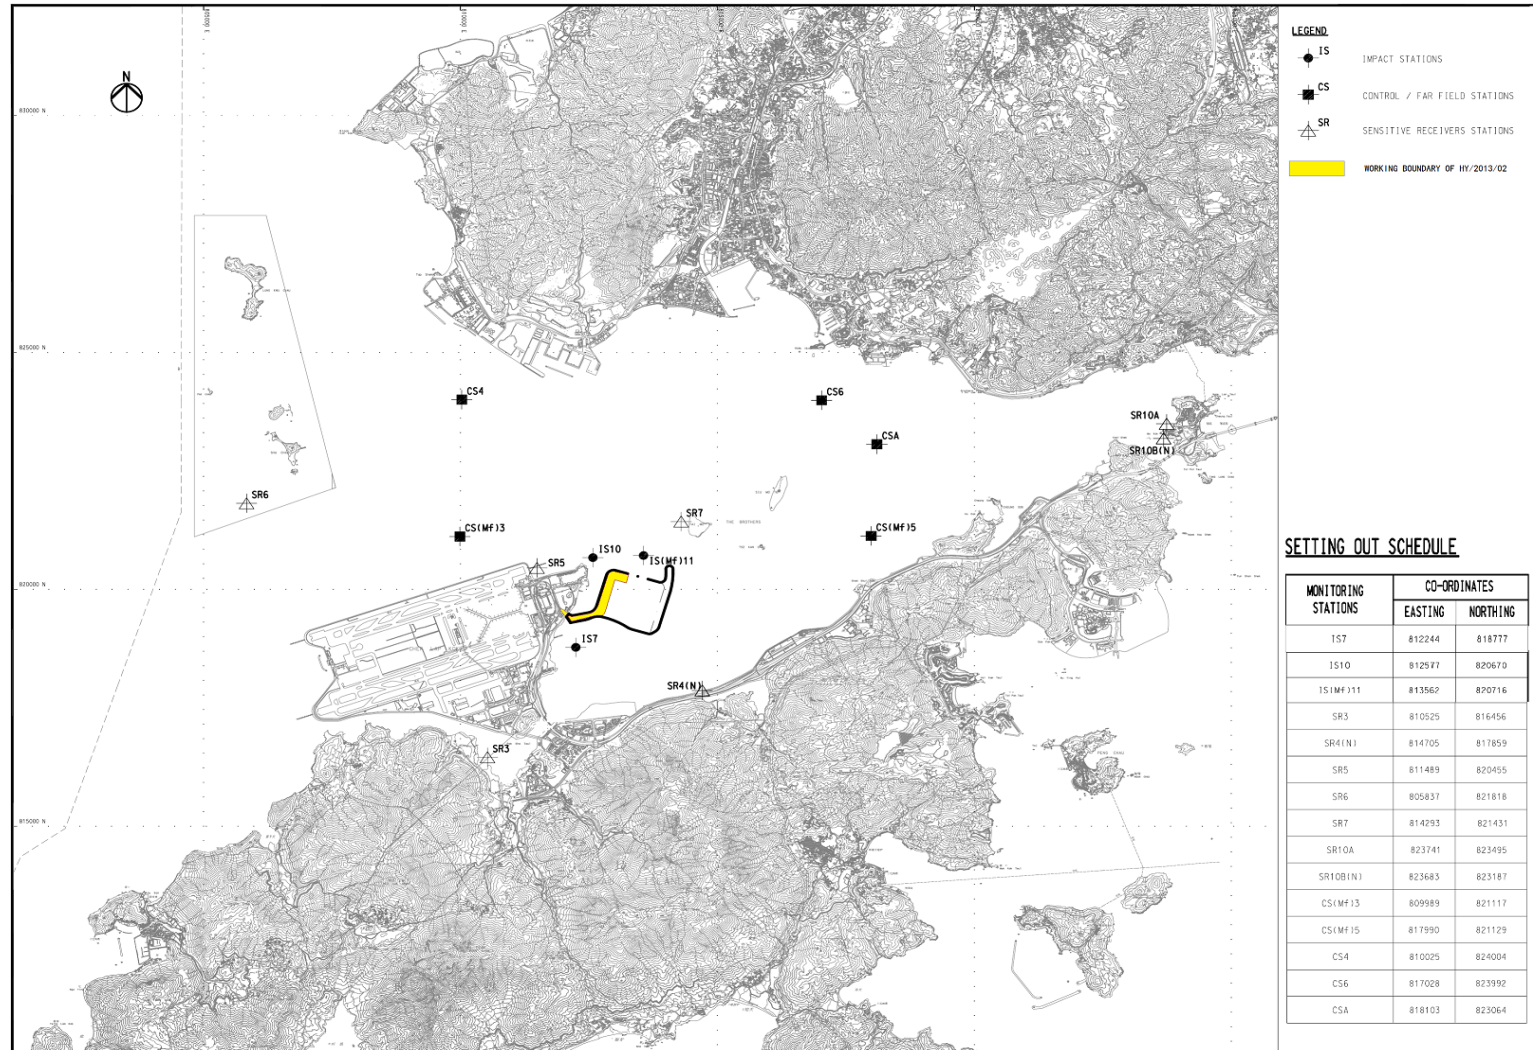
N

830000 N

825000 N

820000 N

815000 N

CS4

CS6

CSA

SR10A

SR10B(N)

SR6

SR7

THE BROTHERS

CS(Mf)3

CS(Mf)5

IS10

SR5

IS(Mf)11

IS7

SR4(N)

SR3

LEGEND

IS IMPACT STATIONS

CS CONTROL / FAR FIELD STATIONS

SR SENSITIVE RECEIVERS STATIONS

WORKING BOUNDARY OF HY/2013/02

SETTING OUT SCHEDULE

| MONITORING STATIONS | CO-ORDINATES EASTING | NORTHING |
|---|---|---|
| IS7 | 812244 | 818777 |
| IS10 | 812577 | 820670 |
| IS(Mf)11 | 813562 | 820716 |
| SR3 | 810525 | 816456 |
| SR4(N) | 814705 | 817859 |
| SR5 | 811489 | 820455 |
| SR6 | 805837 | 821818 |
| SR7 | 814293 | 821431 |
| SR10A | 823741 | 823495 |
| SR10B(N) | 823683 | 823187 |
| CS(Mf)3 | 809989 | 821117 |
| CS(Mf)5 | 817990 | 821129 |
| CS4 | 810025 | 824004 |
| CS6 | 817028 | 823992 |
| CSA | 818103 | 823064 |